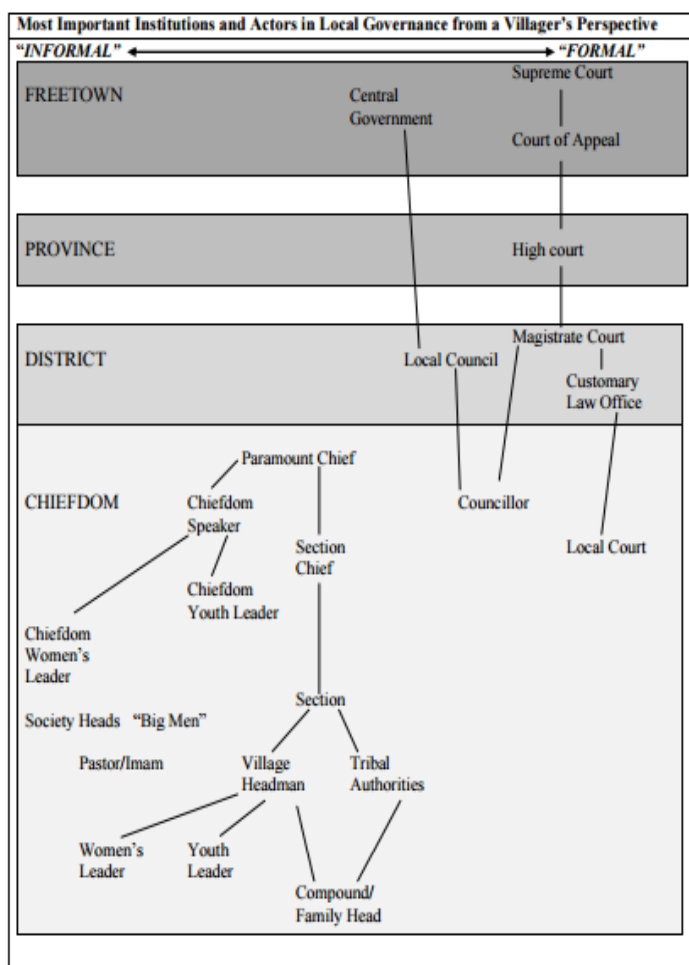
Most Important Institutions and Actors in Local Governance from a Villager's Perspective

"INFORMAL" "FORMAL"

FREETOWN

Central Government

Supreme Court

Court of Appeal

PROVINCE

High court

DISTRICT

Local Council

Magistrate Court

Customary Law Office

CHIEFDOM

Paramount Chief

Chiefdom Speaker

Councillor

Section Chief

Local Court

Chiefdom Youth Leader

Chiefdom Women's Leader

Section

Society Heads "Big Men"

Pastor/Imam

Village Headman

Tribal Authorities

Women's Leader

Youth Leader

Compound/ Family Head